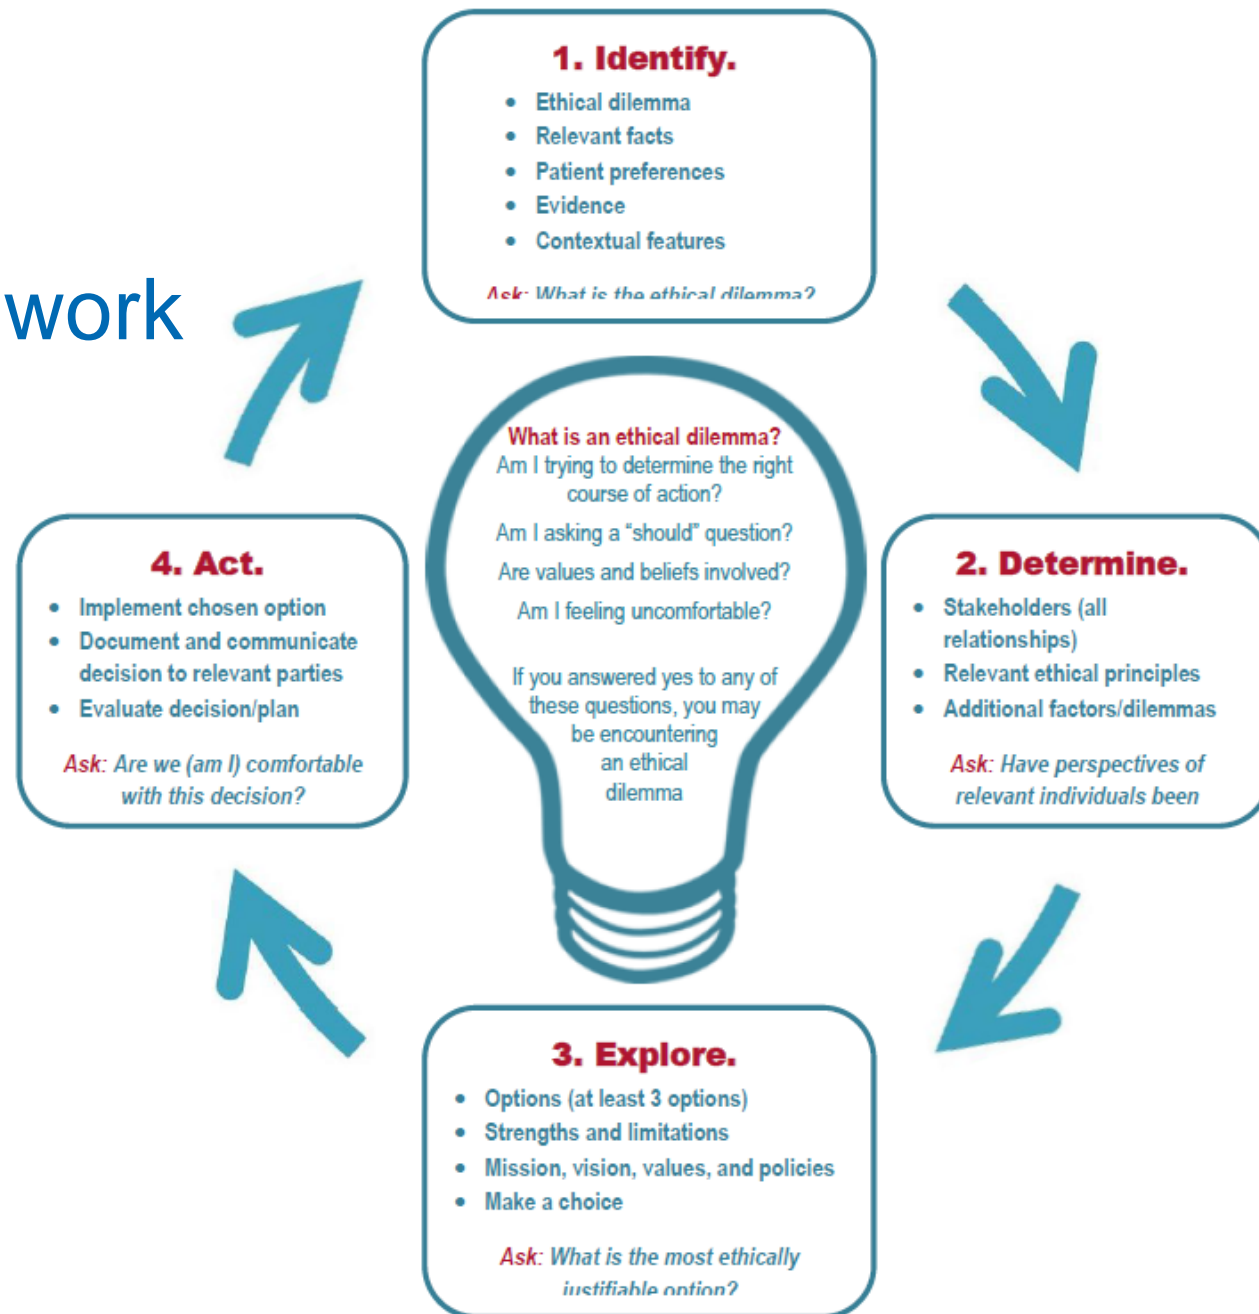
work

1. Identify.
- Ethical dilemma
- Relevant facts
- Patient preferences
- Evidence
- Contextual features

Ask: What is the ethical dilemma?

What is an ethical dilemma?
Am I trying to determine the right course of action?
Am I asking a "should" question?
Are values and beliefs involved?
Am I feeling uncomfortable?

If you answered yes to any of these questions, you may be encountering an ethical dilemma

2. Determine.
- Stakeholders (all relationships)
- Relevant ethical principles
- Additional factors/dilemmas

Ask: Have perspectives of relevant individuals been

3. Explore.
- Options (at least 3 options)
- Strengths and limitations
- Mission, vision, values, and policies
- Make a choice

Ask: What is the most ethically justifiable option?

4. Act.
- Implement chosen option
- Document and communicate decision to relevant parties
- Evaluate decision/plan

Ask: Are we (am I) comfortable with this decision?